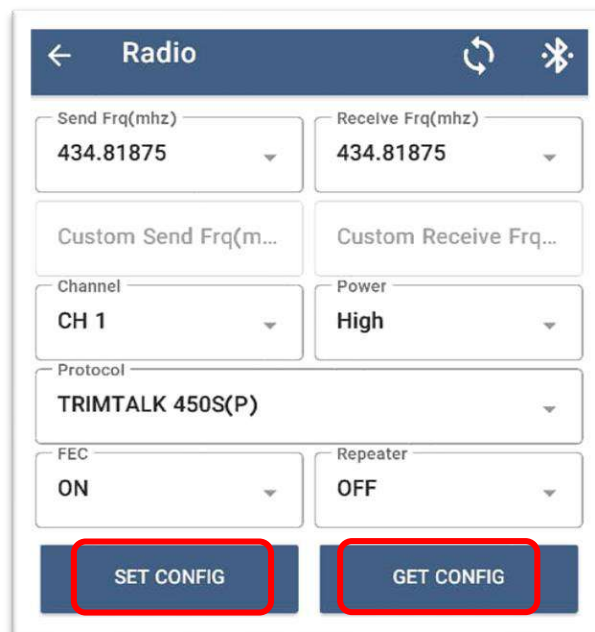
Radio

Send Frq(mhz)
434.81875

Receive Frq(mhz)
434.81875

Custom Send Frq(m...

Custom Receive Frq...

Channel
CH 1

Power
High

Protocol
TRIMTALK 450S(P)

FEC
ON

Repeater
OFF

SET CONFIG

GET CONFIG